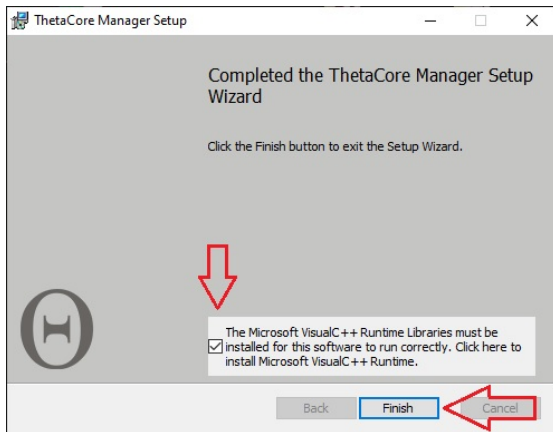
ThetaCore Manager Setup

Completed the ThetaCore Manager Setup Wizard

Click the Finish button to exit the Setup Wizard.

Θ

The Microsoft VisualC++ Runtime Libraries must be installed for this software to run correctly. Click here to install Microsoft VisualC++ Runtime.

Back Finish Cancel